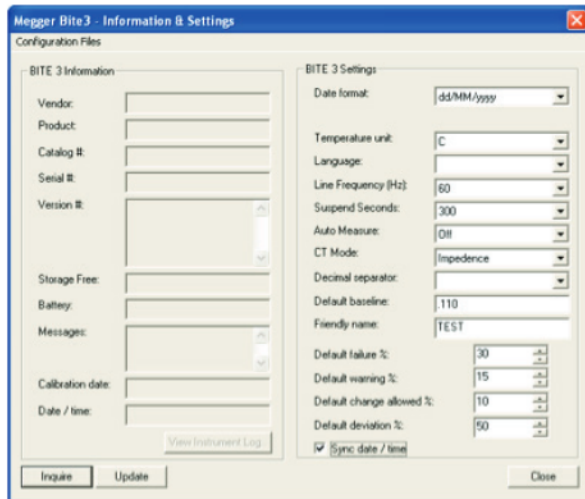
Megger Bite3 - Information & Settings

Configuration Files

BITE 3 Information

Vendor:

Product:

Catalog #:

Serial #:

Version #:

Storage Free:

Battery:

Messages:

Calibration date:

Date / time:

View Instrument Log...

BITE 3 Settings

Date format: dd/MM/yyyy

Temperature unit: C

Language:

Line Frequency (Hz): 60

Suspend Seconds: 300

Auto Measure: Off

CT Mode: Impedence

Decimal separator:

Default baseline: .110

Friendly name: TEST

Default failure %: 30

Default warning %: 15

Default change allowed %: 10

Default deviation %: 50

Sync date / time

Inquire

Update

Close